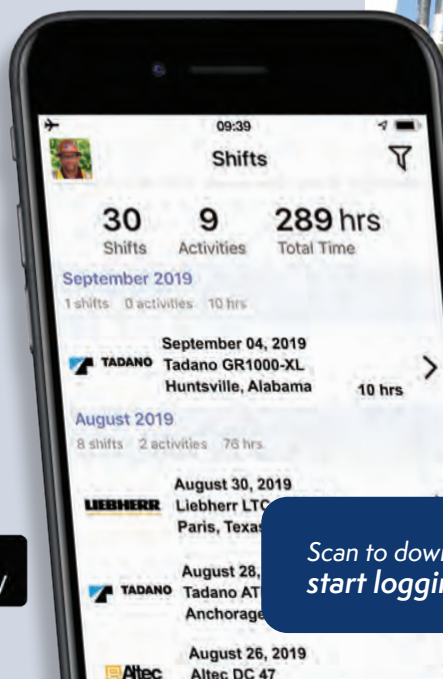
09:39

Shifts

30 Shifts
9 Activities
289 hrs Total Time

September 2019
1 shifts 0 activities 10 hrs

TADANO
September 04, 2019
Tadano GR1000-XL
Huntsville, Alabama
10 hrs

August 2019
8 shifts 2 activities 76 hrs

LIEBHERR
August 30, 2019
Liebherr LTC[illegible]
Paris, Texas

TADANO
August 28, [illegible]
Tadano AT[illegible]
Anchorage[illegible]

Altec
August 26, 2019
Altec DC 47

Scan to dow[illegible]
start loggi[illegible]

y